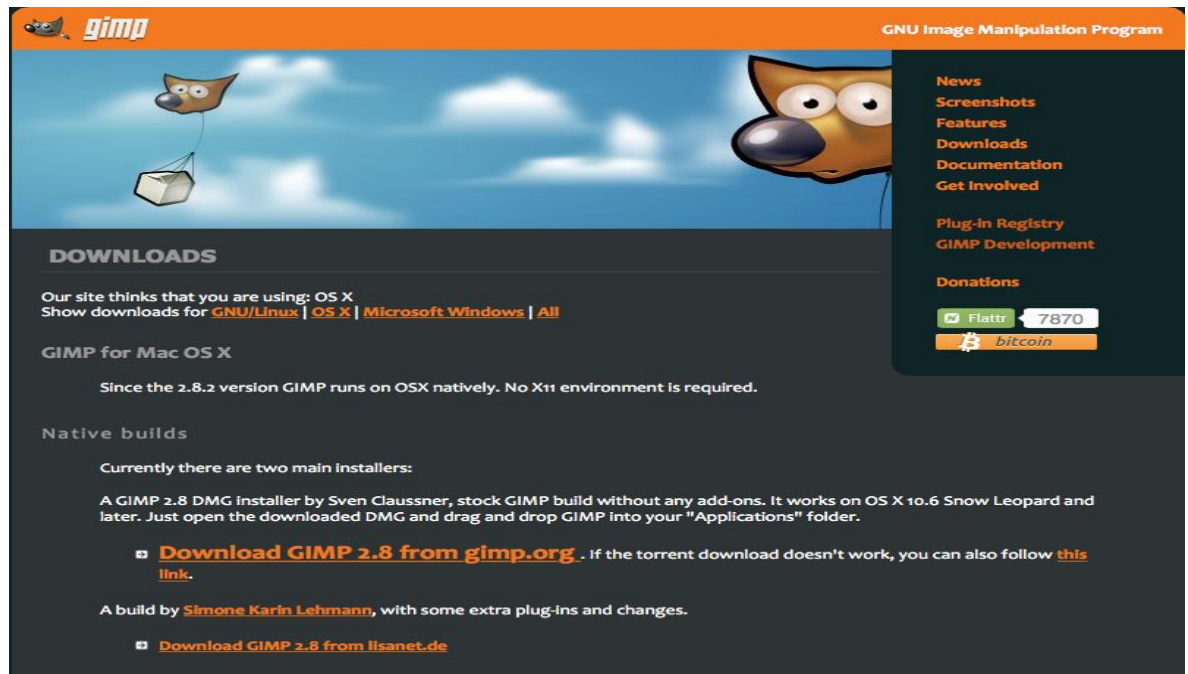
gimp

GNU Image Manipulation Program

News
Screenshots
Features
Downloads
Documentation
Get Involved

Plug-in Registry
GIMP Development

Donations

Flattr 7870
bitcoin

DOWNLOADS

Our site thinks that you are using: OS X
Show downloads for GNU/Linux | OS X | Microsoft Windows | All

GIMP for Mac OS X

Since the 2.8.2 version GIMP runs on OSX natively. No X11 environment is required.

Native builds

Currently there are two main installers:

A GIMP 2.8 DMG installer by Sven Claussner, stock GIMP build without any add-ons. It works on OS X 10.6 Snow Leopard and later. Just open the downloaded DMG and drag and drop GIMP into your "Applications" folder.

Download GIMP 2.8 from gimp.org . If the torrent download doesn't work, you can also follow this link.

A build by Simone Karin Lehmann, with some extra plug-ins and changes.

Download GIMP 2.8 from lisanet.de